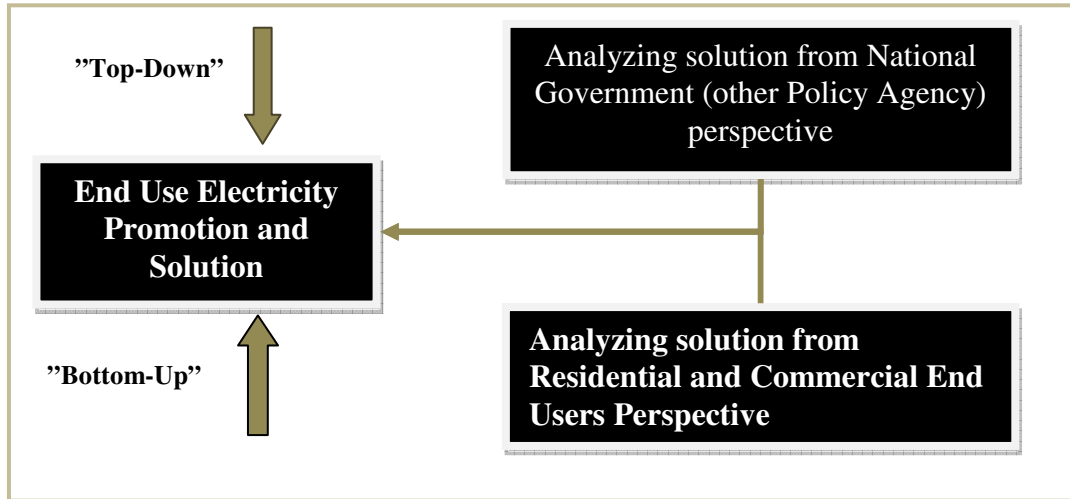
”Top-Down”

Analyzing solution from National Government (other Policy Agency) perspective

End Use Electricity Promotion and Solution

”Bottom-Up”

Analyzing solution from Residential and Commercial End Users Perspective